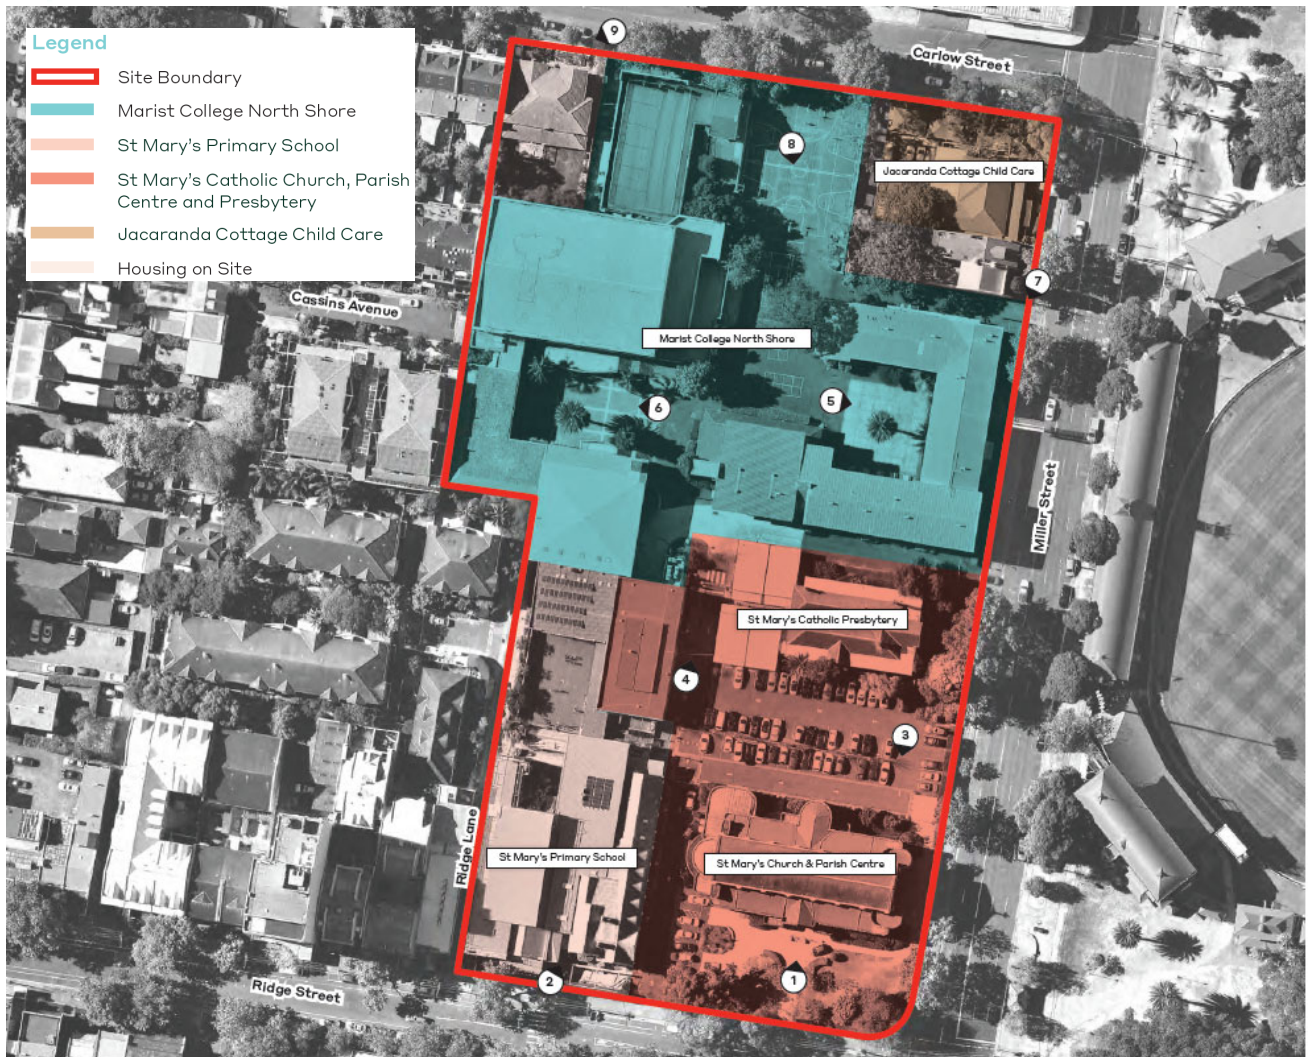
Legend
Site Boundary
Marist College North Shore
St Mary's Primary School
St Mary's Catholic Church, Parish Centre and Presbytery
Jacaranda Cottage Child Care
Housing on Site

9
Carlow Street
8
Jacaranda Cottage Child Care
7
Cassins Avenue
Marist College North Shore
6
5
Miller Street
St Mary's Catholic Presbytery
4
3
Ridge Lane
St Mary's Primary School
St Mary's Church & Parish Centre
1
2
Ridge Street